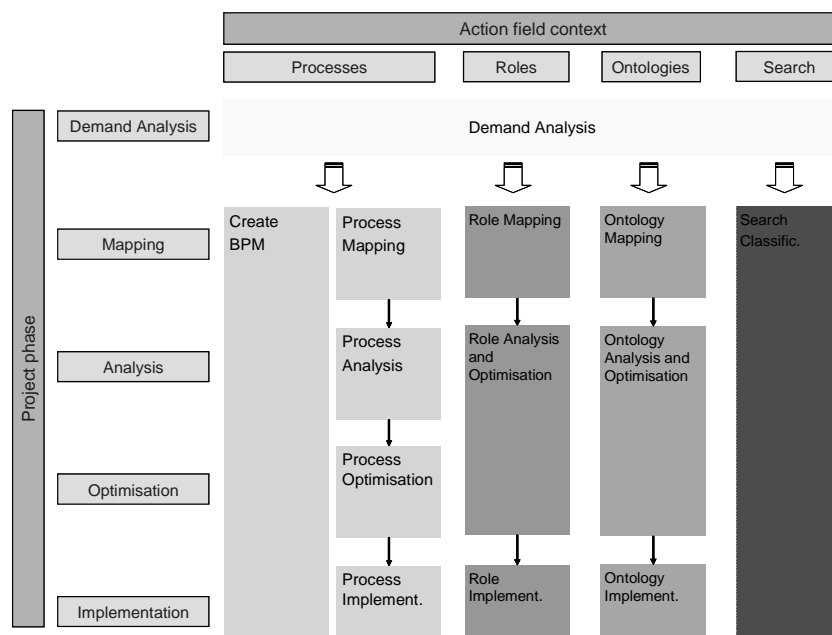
Action field context

Processes

Roles

Ontologies

Search

Project phase

Demand Analysis

Mapping

Analysis

Optimisation

Implementation

Demand Analysis

Create BPM

Process Mapping

Process Analysis

Process Optimisation

Process Implement.

Role Mapping

Role Analysis and Optimisation

Role Implement.

Ontology Mapping

Ontology Analysis and Optimisation

Ontology Implement.

Search Classific.